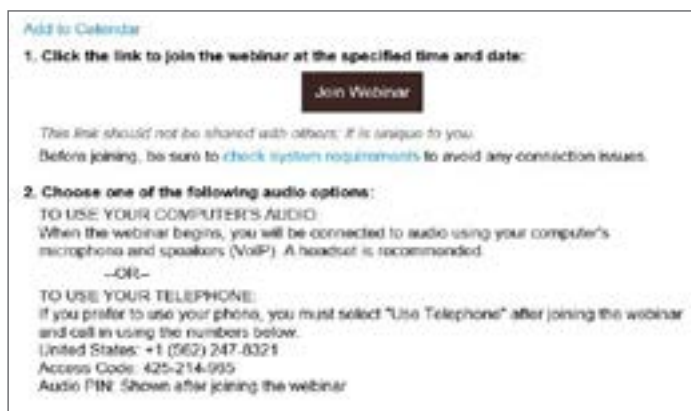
Add to Calendar

1. Click the link to join the webinar at the specified time and date:

Join Webinar

This link should not be shared with others; it is unique to you.

Before joining, be sure to check system requirements to avoid any connection issues.

2. Choose one of the following audio options:

TO USE YOUR COMPUTER'S AUDIO:
When the webinar begins, you will be connected to audio using your computer's microphone and speakers (VoIP). A headset is recommended.

--OR--

TO USE YOUR TELEPHONE:
If you prefer to use your phone, you must select "Use Telephone" after joining the webinar and call in using the numbers below.
United States: +1 (562) 247-8321
Access Code: 425-214-995
Audio PIN: Shown after joining the webinar